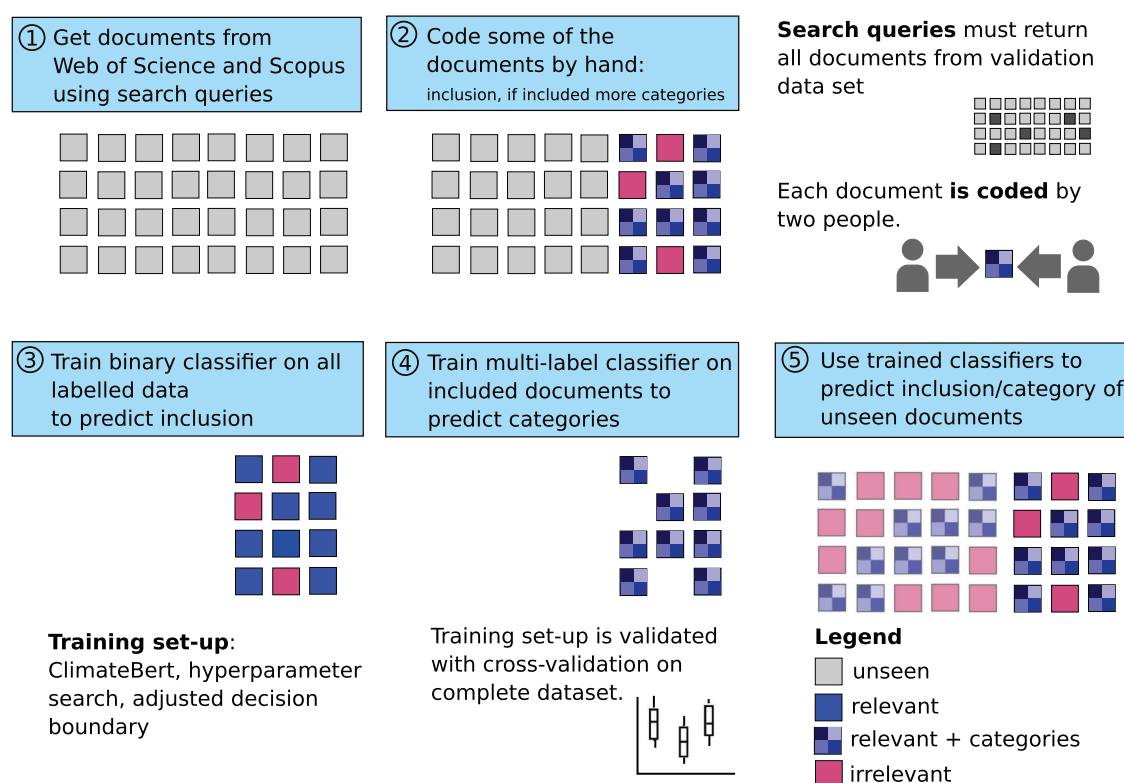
① Get documents from Web of Science and Scopus using search queries

② Code some of the documents by hand: inclusion, if included more categories

**Search queries** must return all documents from validation data set

Each document **is coded** by two people.

③ Train binary classifier on all labelled data to predict inclusion

④ Train multi-label classifier on included documents to predict categories

⑤ Use trained classifiers to predict inclusion/category of unseen documents

**Training set-up**: ClimateBert, hyperparameter search, adjusted decision boundary

Training set-up is validated with cross-validation on complete dataset.

**Legend**
unseen
relevant
relevant + categories
irrelevant